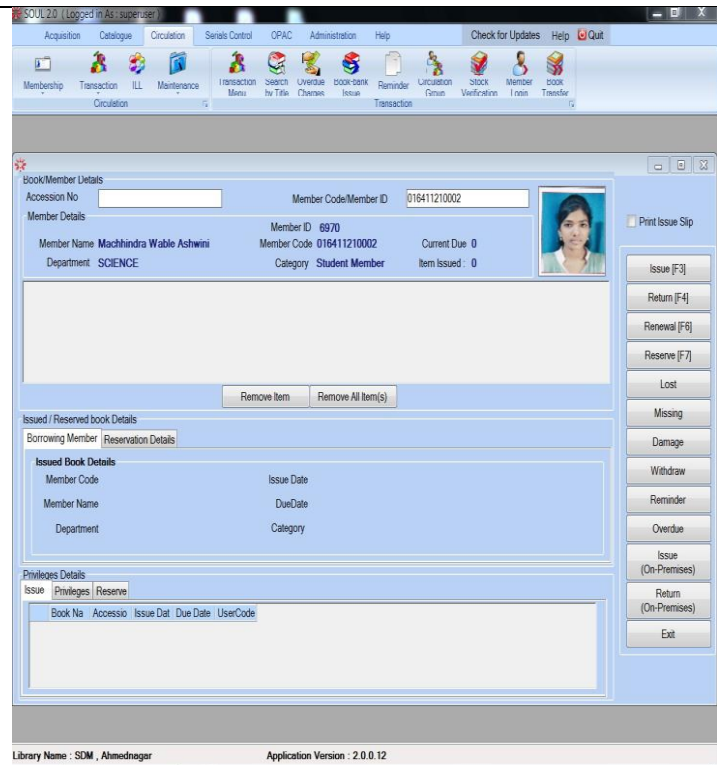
SOUL 2.0 ( Logged in As : superuser )

Acquisition Catalogue Circulation Serials Control OPAC Administration Help Check for Updates Help Quit

Membership Transaction ILL Maintenance
Circulation

Transaction Menu Search by Title Overdue Charges Book-bank Issue Reminder Circulation Group Stock Verification Member Login Book Transfer
Transaction

Book/Member Details
Accession No
Member Code/Member ID 016411210002
Member Details
Member ID 6970
Member Name Machhindra Wable Ashwini
Member Code 016411210002
Current Due 0
Department SCIENCE
Category Student Member
Item Issued : 0

Print Issue Slip

Issue [F3]
Return [F4]
Renewal [F6]
Reserve [F7]
Lost
Missing
Damage
Withdraw
Reminder
Overdue
Issue (On-Premises)
Return (On-Premises)
Exit

Remove Item Remove All Item(s)

Issued / Reserved book Details
Borrowing Member Reservation Details
Issued Book Details
Member Code
Issue Date
Member Name
DueDate
Department
Category

Privileges Details
Issue Privileges Reserve

| Book Na | Accessio | Issue Dat | Due Date | UserCode |
|---|---|---|---|---|

Library Name : SDM , Ahmednagar Application Version : 2.0.0.12